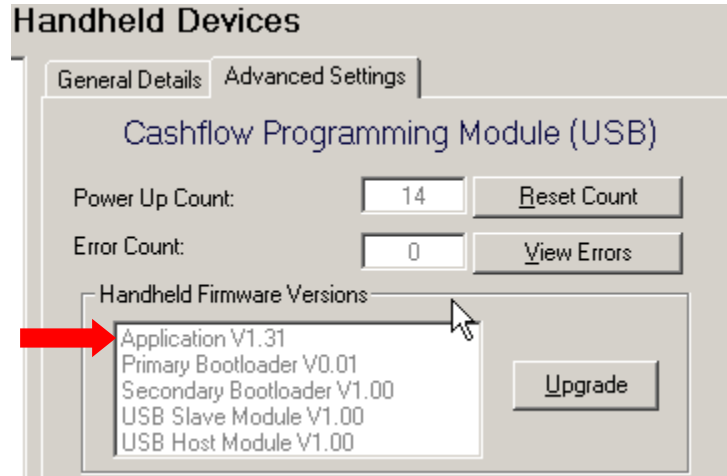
Handheld Devices

General Details
Advanced Settings

Cashflow Programming Module (USB)

Power Up Count: 14 Reset Count

Error Count: 0 View Errors

Handheld Firmware Versions

Application V1.31
Primary Bootloader V0.01
Secondary Bootloader V1.00
USB Slave Module V1.00
USB Host Module V1.00

Upgrade